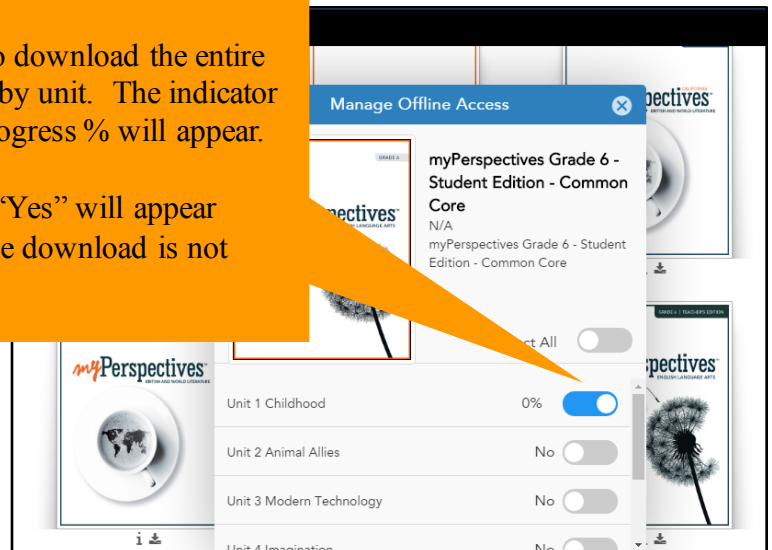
o download the entire by unit. The indicator ogress % will appear.

"Yes" will appear e download is not

Manage Offline Access

GRADE 6

pectives

myPerspectives Grade 6 - Student Edition - Common Core

N/A

myPerspectives Grade 6 - Student Edition - Common Core

pectives

ct All

GRADE 6 | TEACHER'S EDITION

pectives

myPerspectives

Unit 1 Childhood 0%

Unit 2 Animal Allies No

Unit 3 Modern Technology No

Unit 4 Imagination No

i